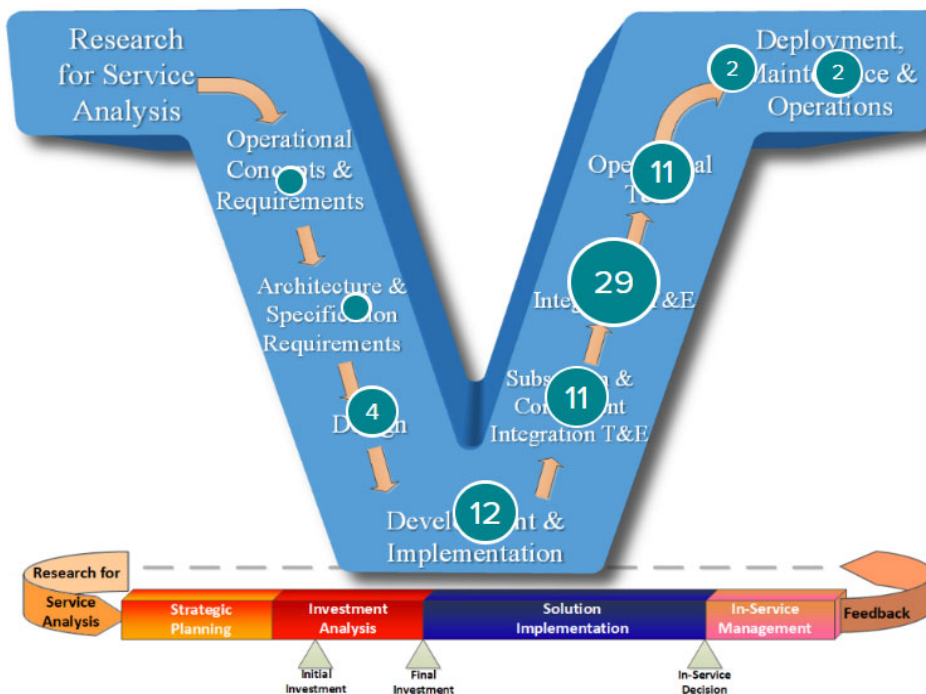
Research for Service Analysis

Operational Concepts & Requirements

Architecture & Specification Requirements

4
Design

12
Development & Implementation

11
Subsystem & Component Integration T&E

29
Integration T&E

11
Operational T&E

2
Deployment, Maintenance & Operations
2

Research for Service Analysis

Strategic Planning

Investment Analysis

Solution Implementation

In-Service Management

Feedback

Initial Investment

Final Investment

In-Service Decision